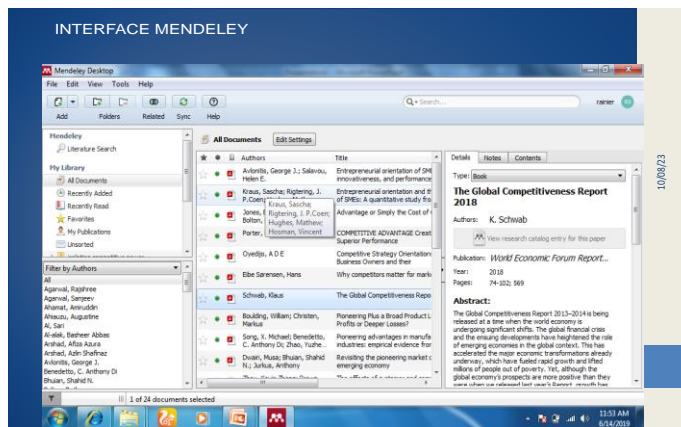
INTERFACE MENDELEY

10/08/23

Mendeley Desktop

File Edit View Tools Help

Add Folders Related Sync Help

Search... rainier

Mendeley
Literature Search

My Library
All Documents
Recently Added
Recently Read
Favorites
My Publications
Unsorted

Filter by Authors
All
Agarwal, Rajshree
Agarwal, Sanjeev
Ahamat, Amiruddin
Ahiauzu, Augustine
Ai, Sari
Al-alak, Basheer Abbas
Arshad, Afiza Azura
Arshad, Azlin Shafinaz
Avlonitis, George J.
Benedetto, C. Anthony Di
Bhuian, Shahid N.

All Documents Edit Settings

| Authors | Title |
|---|---|
| Avlonitis, George J.; Salavou, Helen E. | Entrepreneurial orientation of SMEs, innovativeness, and performance |
| Kraus, Sascha; Rigtering, J. P.Coen; Hughes, Mathew; Hosman, Vincent | Entrepreneurial orientation and the ... of SMEs: A quantitative study fro... |
| Jones, ... Bolton, ... | Advantage or Simply the Cost of ... |
| Porter, ... | COMPETITIVE ADVANTAGE Creat... Superior Performance |
| Oyedijo, A D E | Competitive Strategy Orientation... Business Owners and their |
| Elbe Sørensen, Hans | Why competitors matter for marke... |
| Schwab, Klaus | The Global Competitiveness Report |
| Boulding, William; Christen, Markus | Pioneering Plus a Broad Product L... Profits or Deeper Losses? |
| Song, X. Michael; Benedetto, C. Anthony Di; Zhao, Yuzhe... | Pioneering advantages in manufa... industries: empirical evidence fro... |
| Dwairi, Musa; Bhuian, Shahid N.; Jurkus, Anthony | Revisiting the pioneering market o... emerging economy |

Kraus, Sascha; Rigtering, J. P.Coen; Hughes, Mathew; Hosman, Vincent

Details Notes Contents

Type: Book

The Global Competitiveness Report 2018

Authors: K. Schwab

View research catalog entry for this paper

Publication: World Economic Forum Report...

Year: 2018
Pages: 74-102; 569

Abstract:
The Global Competitiveness Report 2013–2014 is being released at a time when the world economy is undergoing significant shifts. The global financial crisis and the ensuing developments have heightened the role of emerging economies in the global context. This has accelerated the major economic transformations already underway, which have fuelled rapid growth and lifted millions of people out of poverty. Yet, although the global economy's prospects are more positive than they were when we released last year's Report, growth has

1 of 24 documents selected

11:53 AM
6/14/2019